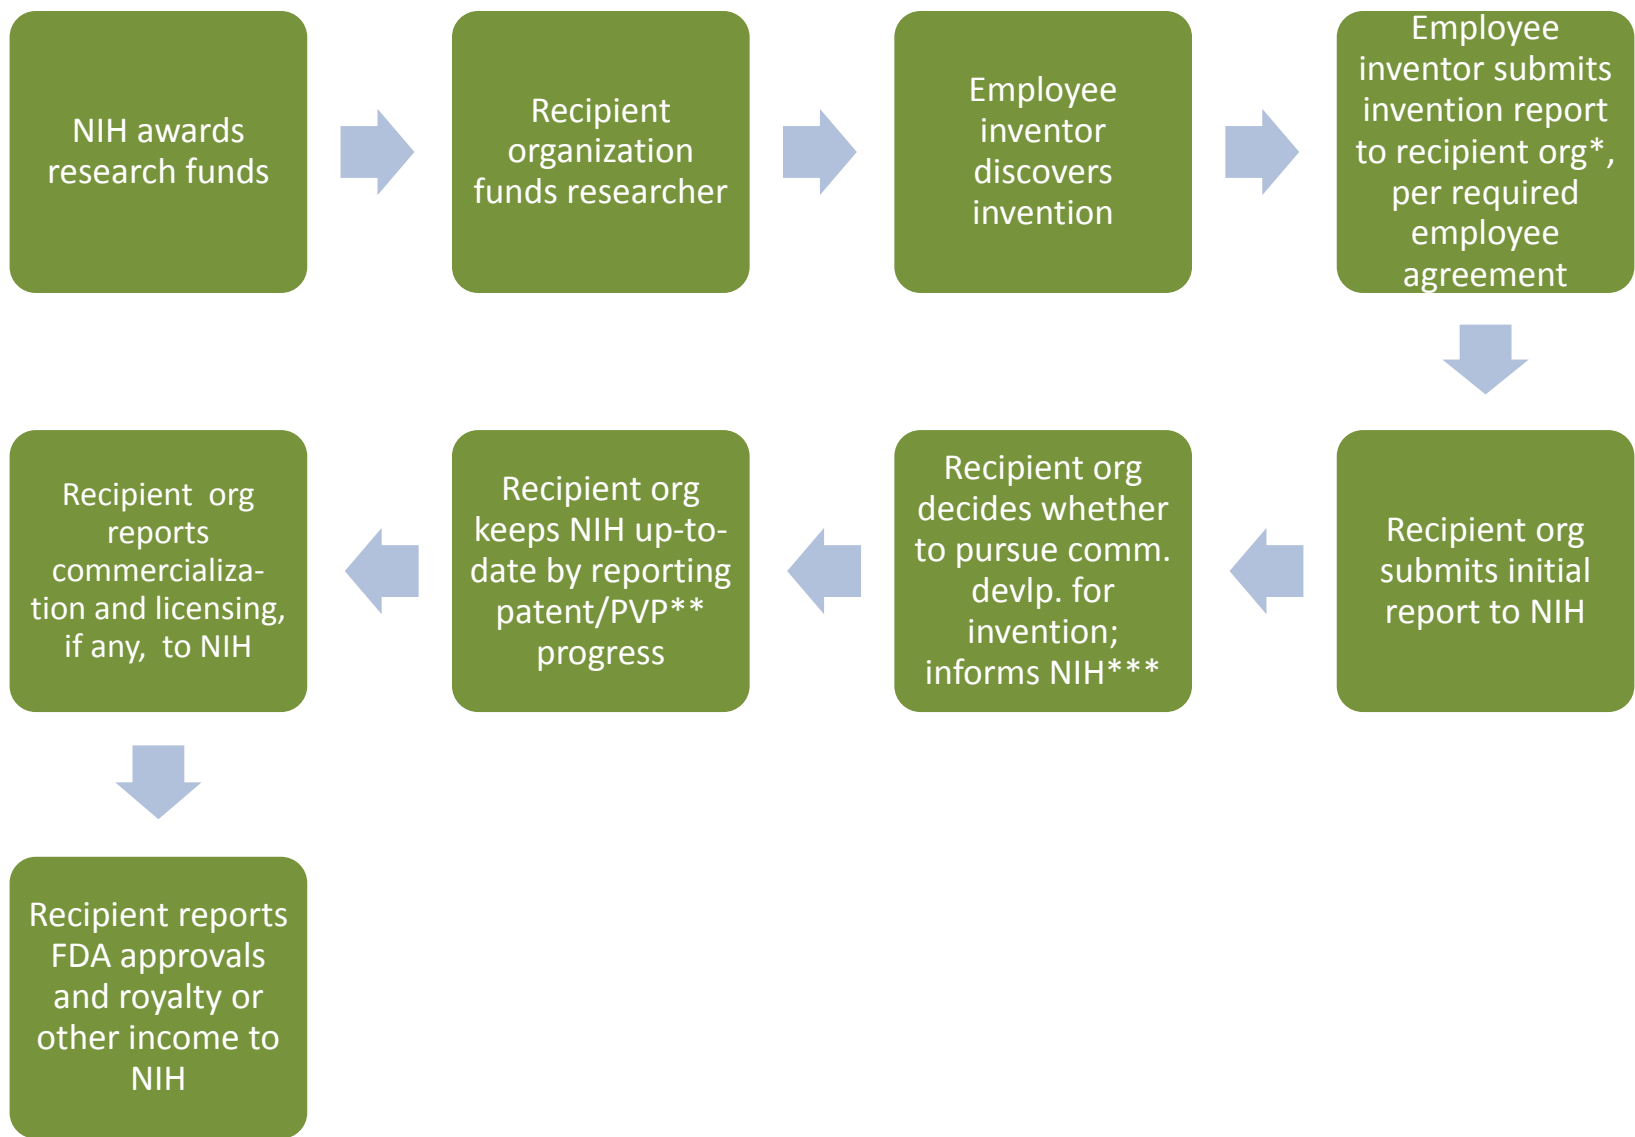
NIH awards research funds

Recipient organization funds researcher

Employee inventor discovers invention

Employee inventor submits invention report to recipient org*, per required employee agreement

Recipient org submits initial report to NIH

Recipient org decides whether to pursue comm. devlp. for invention; informs NIH***

Recipient org keeps NIH up-to-date by reporting patent/PVP** progress

Recipient org reports commercialization and licensing, if any, to NIH

Recipient reports FDA approvals and royalty or other income to NIH